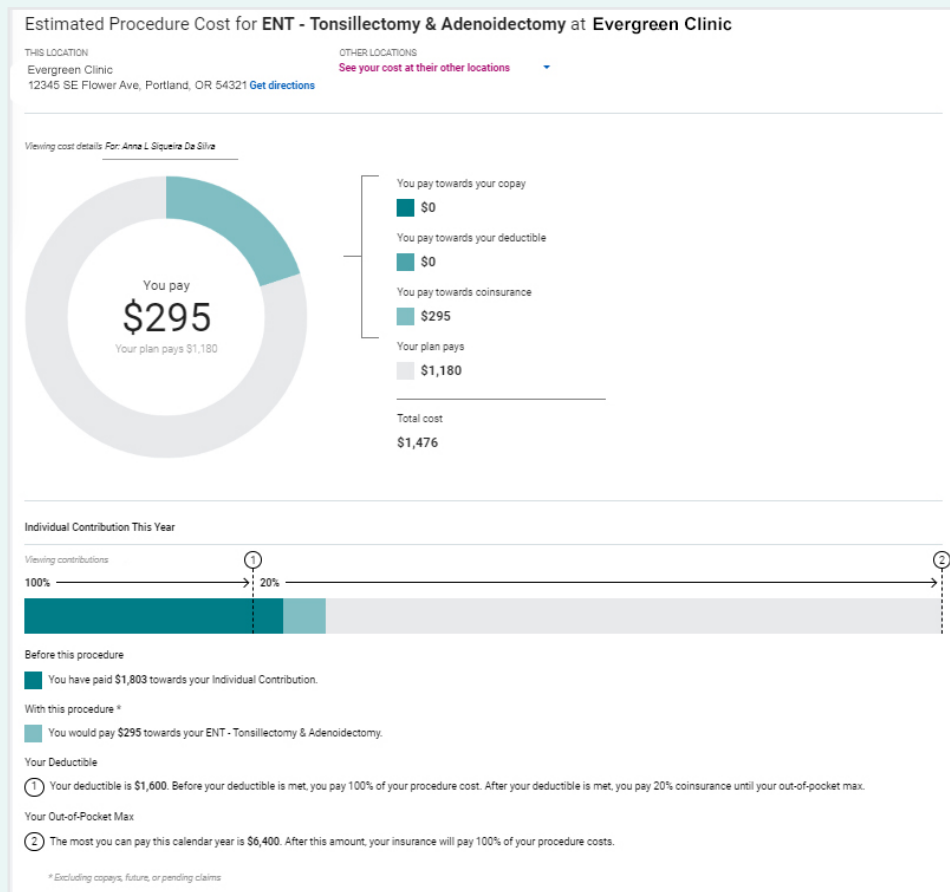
Estimated Procedure Cost for **ENT - Tonsillectomy & Adenoidectomy** at **Evergreen Clinic**

THIS LOCATION
Evergreen Clinic
12345 SE Flower Ave, Portland, OR 54321 Get directions

OTHER LOCATIONS
See your cost at their other locations

Viewing cost details For: Anna L Siqueira Da Silva

You pay
$295
Your plan pays $1,180

You pay towards your copay
$0
You pay towards your deductible
$0
You pay towards coinsurance
$295
Your plan pays
$1,180

Total cost
$1,476

Individual Contribution This Year

Viewing contributions

1
2
100%
20%

Before this procedure
You have paid $1,803 towards your Individual Contribution.

With this procedure *
You would pay $295 towards your ENT - Tonsillectomy & Adenoidectomy.

Your Deductible
1 Your deductible is $1,600. Before your deductible is met, you pay 100% of your procedure cost. After your deductible is met, you pay 20% coinsurance until your out-of-pocket max.

Your Out-of-Pocket Max
2 The most you can pay this calendar year is $6,400. After this amount, your insurance will pay 100% of your procedure costs.

* Excluding copays, future, or pending claims